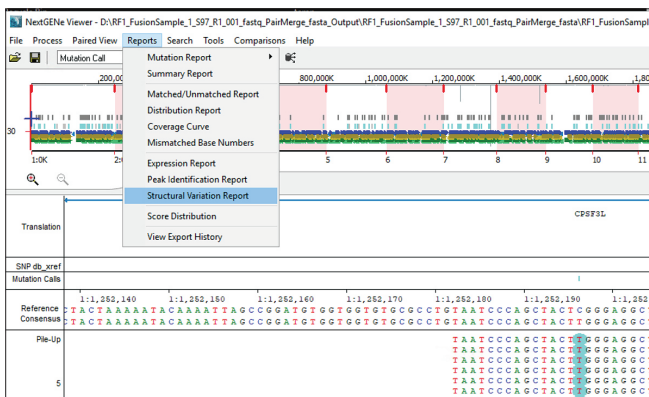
NextGENe Viewer - D:\RF1_FusionSample_1_S97_R1_001_fastq_PairMerge_fasta_Output\RF1_FusionSample_1_S97_R1_001_fastq_PairMerge_fasta\RF1_FusionSampl

File Process Paired View Reports Search Tools Comparisons Help

Mutation Call

Mutation Report
Summary Report
Matched/Unmatched Report
Distribution Report
Coverage Curve
Mismatched Base Numbers
Expression Report
Peak Identification Report
Structural Variation Report
Score Distribution
View Export History

800,000K 1,000,000K 1,200,000K 1,400,000K 1,600,000K

30

1:0K 2 5 6 7 8 9 10 11

Translation

CPSF3L

SNP db_xref

Mutation Calls

1:1,252,140 1:1,252,150 1:1,252,160 1:1,252,170 1:1,252,180 1:1,252,190 1:1,252

Reference CTACTAAAAATACAAAATTAGCCGGATGTGGTGGTGTGCGCCTGTAATCCCAGCTACTCGGGAGGC
Consensus CTACTAAAAATACAAAATTAGCCGGATGTGGTGGTGTGCGCCTGTAATCCCAGCTACTCGGGAGGC

Pile-Up

TAATCCCAGCTACTTGGGAGGC
TAATCCCAGCTACTTGGGAGGC
TAATCCCAGCTACTTGGGAGGC
TAATCCCAGCTACTTGGGAGGC
TAATCCCAGCTACTTGGGAGGC
TAATCCCAGCTACTTGGGAGGC

5